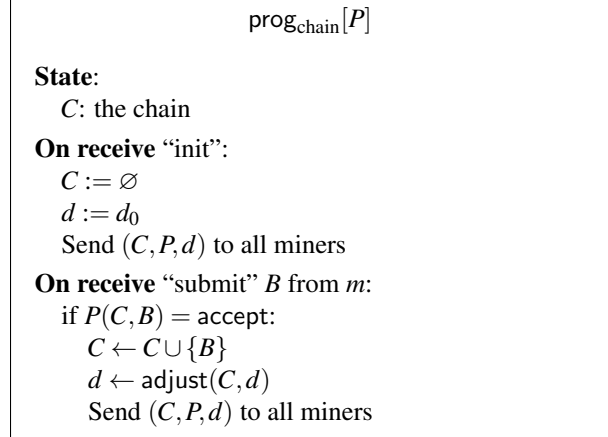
$\mathsf{prog}_{\text{chain}}[P]$

**State**:
$C$: the chain

**On receive** "init":
$C := \varnothing$
$d := d_0$
Send $(C, P, d)$ to all miners

**On receive** "submit" $B$ from $m$:
if $P(C, B) = \mathsf{accept}$:
$C \leftarrow C \cup \{B\}$
$d \leftarrow \mathsf{adjust}(C, d)$
Send $(C, P, d)$ to all miners